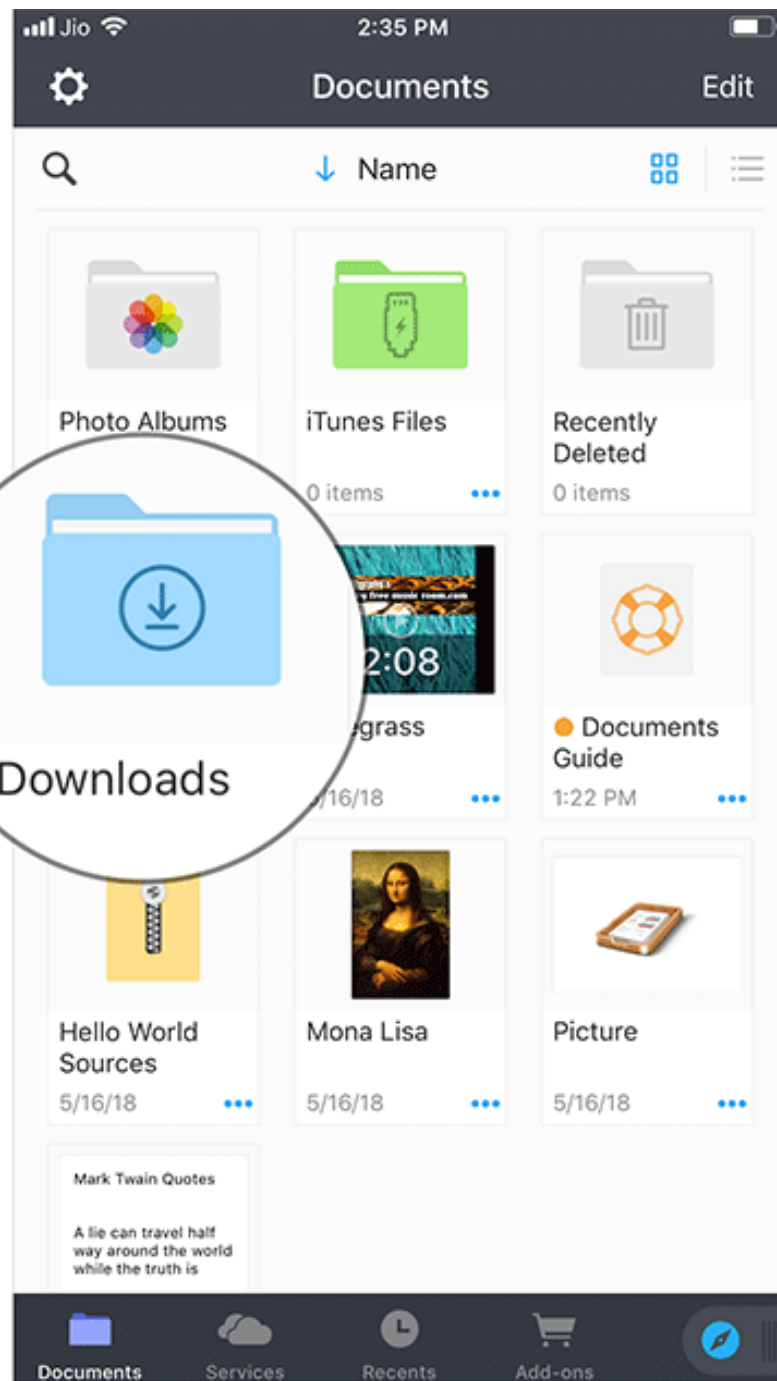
Jio 2:35 PM

Documents Edit

Name

Photo Albums

iTunes Files
0 items

Recently Deleted
0 items

Downloads

2:08

egrass
5/16/18

Documents Guide
1:22 PM

Hello World Sources
5/16/18

Mona Lisa
5/16/18

Picture
5/16/18

Mark Twain Quotes

A lie can travel half way around the world while the truth is

Documents Services Recents Add-ons